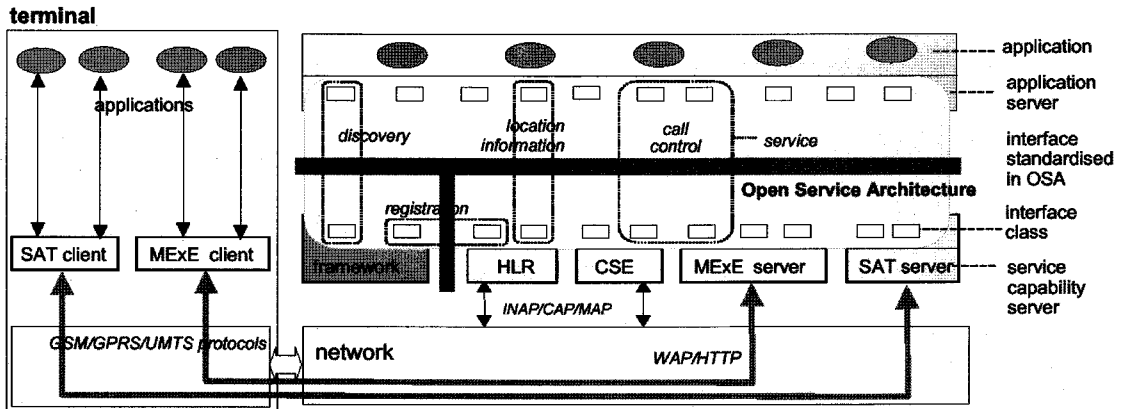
terminal

applications

SAT client

MExE client

GSM/GPRS/UMTS protocols

application

application server

discovery

location information

call control

service

interface standardised in OSA

Open Service Architecture

registration

interface class

framework

HLR

CSE

MExE server

SAT server

service capability server

INAP/CAP/MAP

network

WAP/HTTP